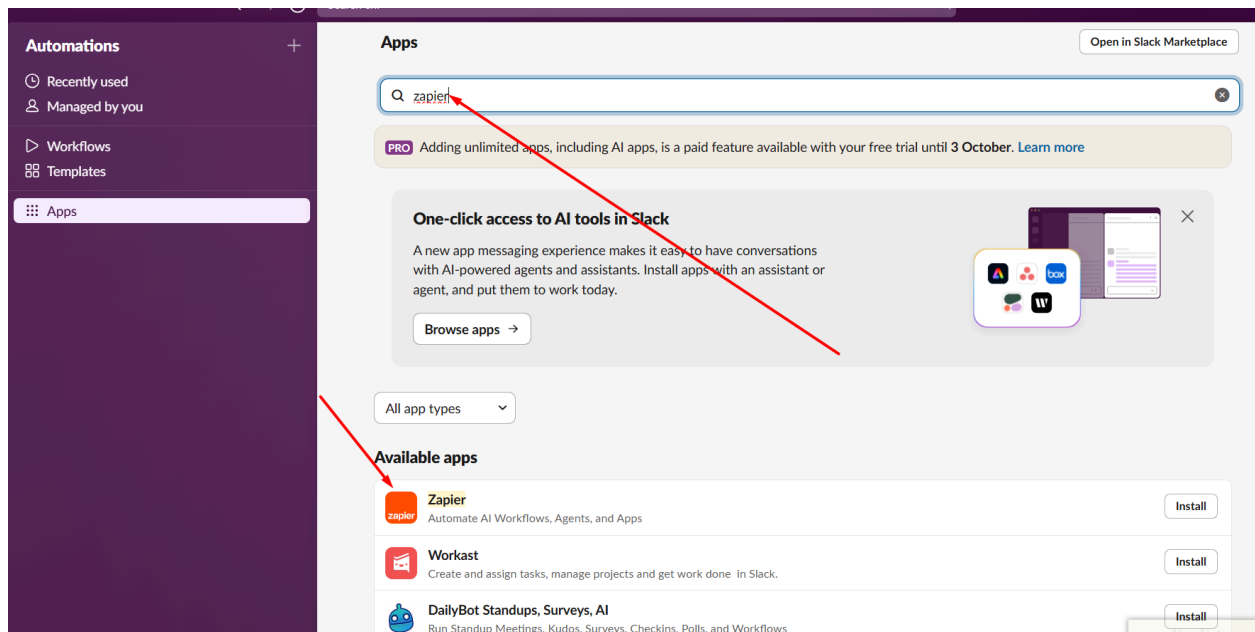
Automations +
Recently used
Managed by you
Workflows
Templates
Apps

Apps
Open in Slack Marketplace

zapier

PRO Adding unlimited apps, including AI apps, is a paid feature available with your free trial until 3 October. Learn more

One-click access to AI tools in Slack
A new app messaging experience makes it easy to have conversations with AI-powered agents and assistants. Install apps with an assistant or agent, and put them to work today.
Browse apps →

box

All app types

Available apps

zapier
Zapier
Automate AI Workflows, Agents, and Apps
Install

Workast
Create and assign tasks, manage projects and get work done in Slack.
Install

DailyBot Standups, Surveys, AI
Run Standup Meetings, Kudos, Surveys, Checkins, Polls, and Workflows
Install